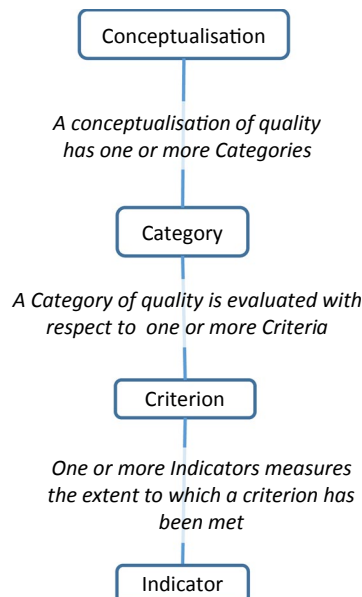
Conceptualisation

A conceptualisation of quality has one or more Categories

Category

A Category of quality is evaluated with respect to one or more Criteria

Criterion

One or more Indicators measures the extent to which a criterion has been met

Indicator